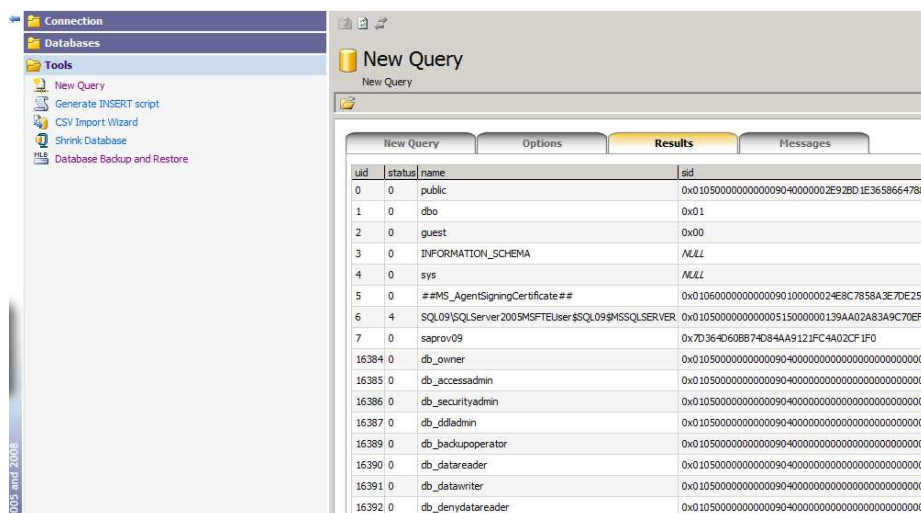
Connection
Databases
Tools
New Query
Generate INSERT script
CSV Import Wizard
Shrink Database
Database Backup and Restore

005 and 2008

New Query
New Query

New Query | Options | Results | Messages

| uid | status | name | sid |
|---|---|---|---|
| 0 | 0 | public | 0x0105000000000009040000002E92BD1E3658664788 |
| 1 | 0 | dbo | 0x01 |
| 2 | 0 | guest | 0x00 |
| 3 | 0 | INFORMATION_SCHEMA | NULL |
| 4 | 0 | sys | NULL |
| 5 | 0 | ##MS_AgentSigningCertificate## | 0x010600000000000901000000024E8C7858A3E7DE25 |
| 6 | 4 | SQL09\SQLServer2005MSFTEUser$SQL09$MSSQLSERVER | 0x01050000000000051500000139AA02A83A9C70EF |
| 7 | 0 | saprov09 | 0x7D364D60BB74D84AA9121FC4A02CF1F0 |
| 16384 | 0 | db_owner | 0x010500000000000904000000000000000000000 |
| 16385 | 0 | db_accessadmin | 0x010500000000000904000000000000000000000 |
| 16386 | 0 | db_securityadmin | 0x010500000000000904000000000000000000000 |
| 16387 | 0 | db_ddladmin | 0x010500000000000904000000000000000000000 |
| 16389 | 0 | db_backupoperator | 0x010500000000000904000000000000000000000 |
| 16390 | 0 | db_datareader | 0x010500000000000904000000000000000000000 |
| 16391 | 0 | db_datawriter | 0x010500000000000904000000000000000000000 |
| 16392 | 0 | db_denydatareader | 0x010500000000000904000000000000000000000 |